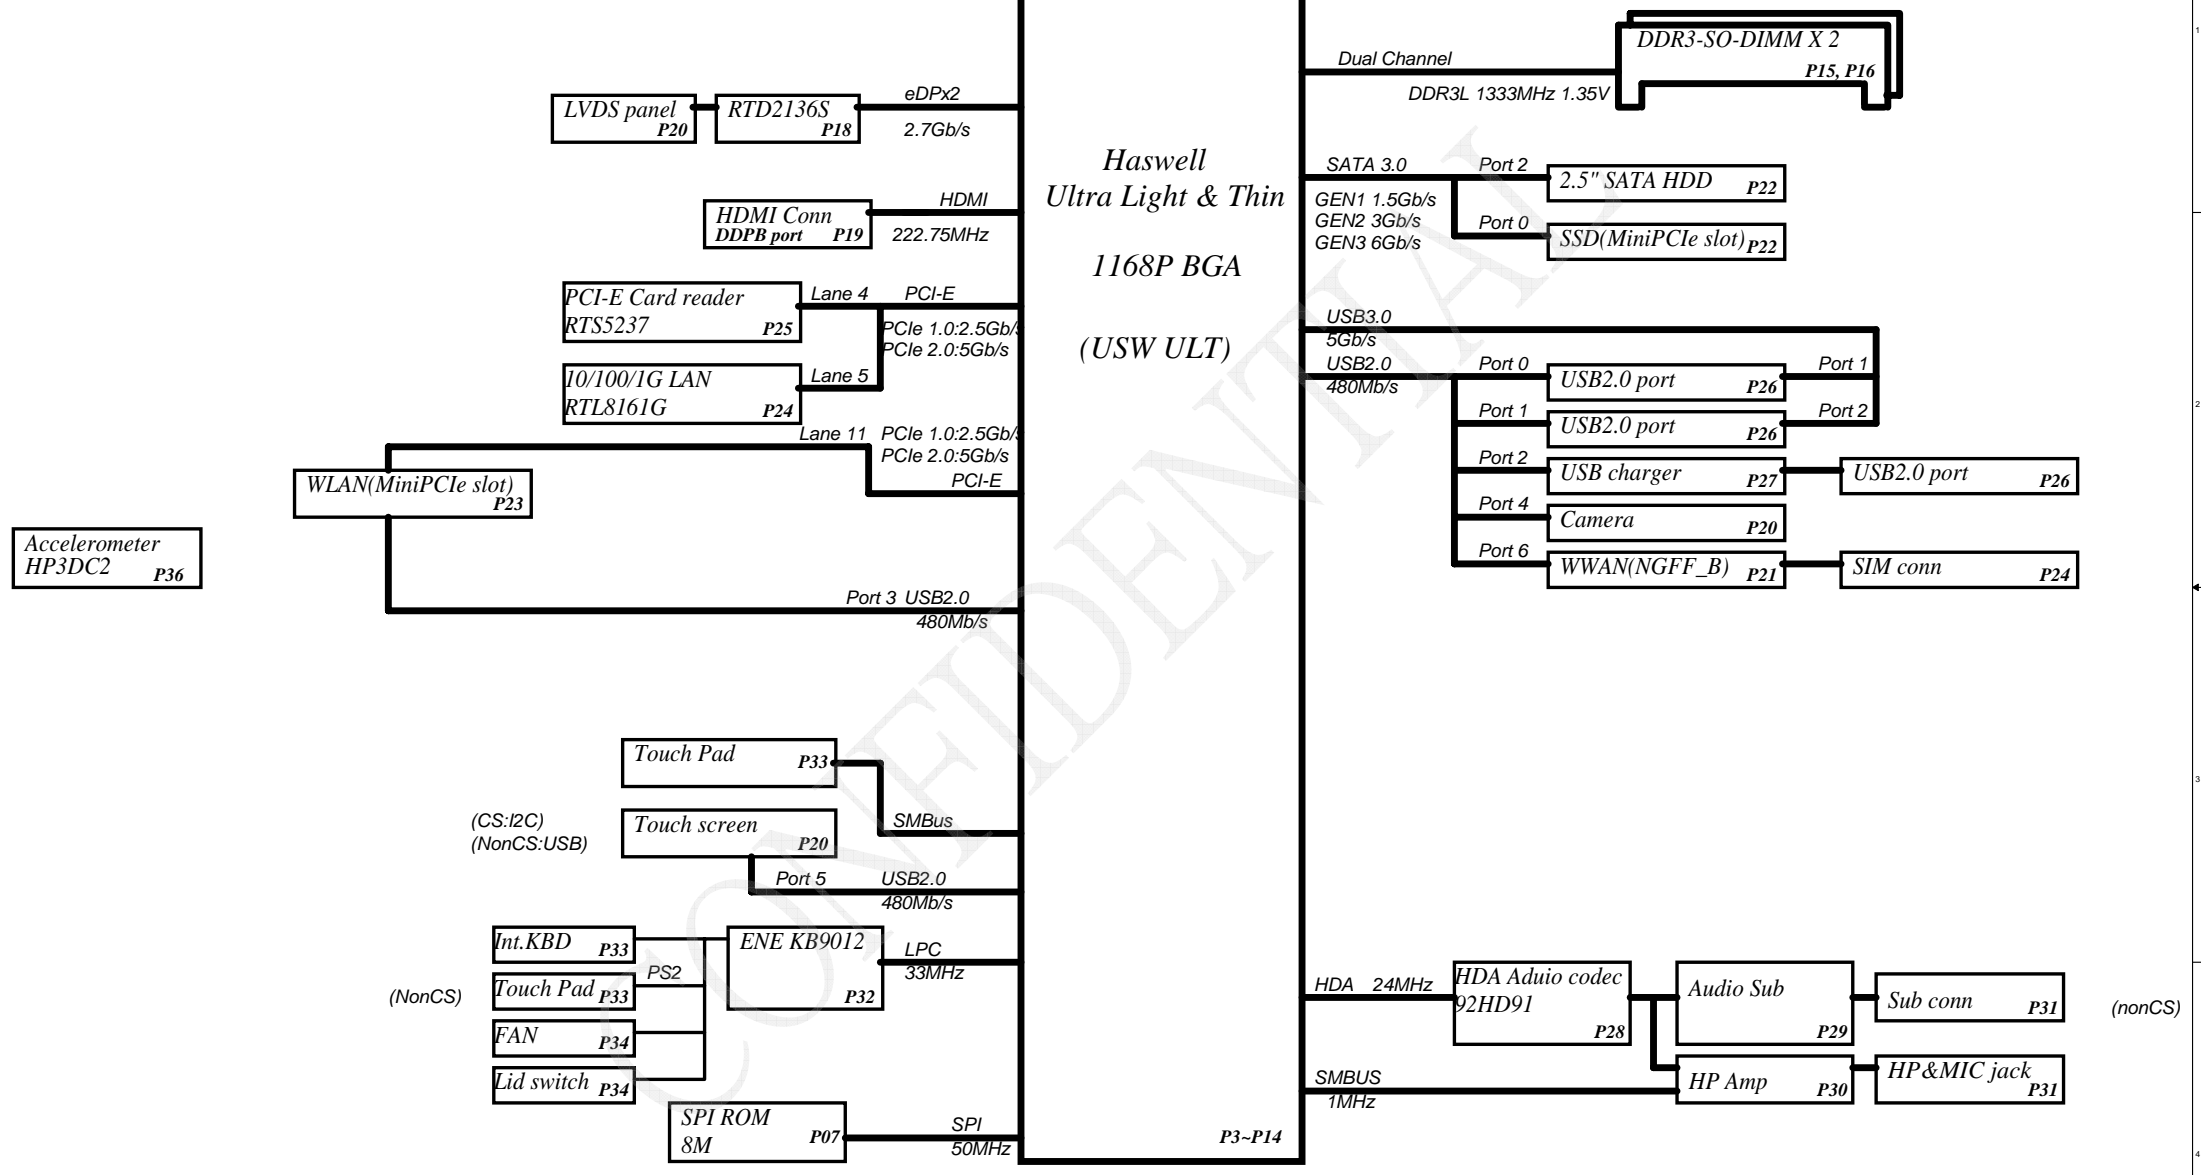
DDR3-SO-DIMM X 2
P15, P16
Dual Channel
DDR3L 1333MHz 1.35V

LVDS panel P20
RTD2136S P18
eDPx2
2.7Gb/s

Haswell
Ultra Light & Thin

1168P BGA

(USW ULT)

SATA 3.0
GEN1 1.5Gb/s
GEN2 3Gb/s
GEN3 6Gb/s
Port 2
2.5" SATA HDD P22
Port 0
SSD(MiniPCIe slot) P22

HDMI Conn
DDPB port P19
HDMI
222.75MHz

PCI-E Card reader
RTS5237 P25
Lane 4
PCI-E
PCIe 1.0:2.5Gb/s
PCIe 2.0:5Gb/s

I0/100/1G LAN
RTL8161G P24
Lane 5

Lane 11
PCIe 1.0:2.5Gb/s
PCIe 2.0:5Gb/s
PCI-E

WLAN(MiniPCIe slot) P23

Accelerometer
HP3DC2 P36

Port 3 USB2.0
480Mb/s

USB3.0
5Gb/s
USB2.0
480Mb/s
Port 0
USB2.0 port P26
Port 1
Port 1
USB2.0 port P26
Port 2
Port 2
USB charger P27
USB2.0 port P26
Port 4
Camera P20
Port 6
WWAN(NGFF_B) P21
SIM conn P24

Touch Pad P33
SMBus
(CS:I2C)
(NonCS:USB)
Touch screen P20
Port 5
USB2.0
480Mb/s

Int.KBD P33
PS2
(NonCS)
Touch Pad P33
FAN P34
Lid switch P34
ENE KB9012 P32
LPC
33MHz

SPI ROM
8M P07
SPI
50MHz

P3~P14

HDA 24MHz
HDA Aduio codec
92HD91 P28
Audio Sub P29
Sub conn P31
(nonCS)
SMBUS
1MHz
HP Amp P30
HP&MIC jack P31

1
2
3
4